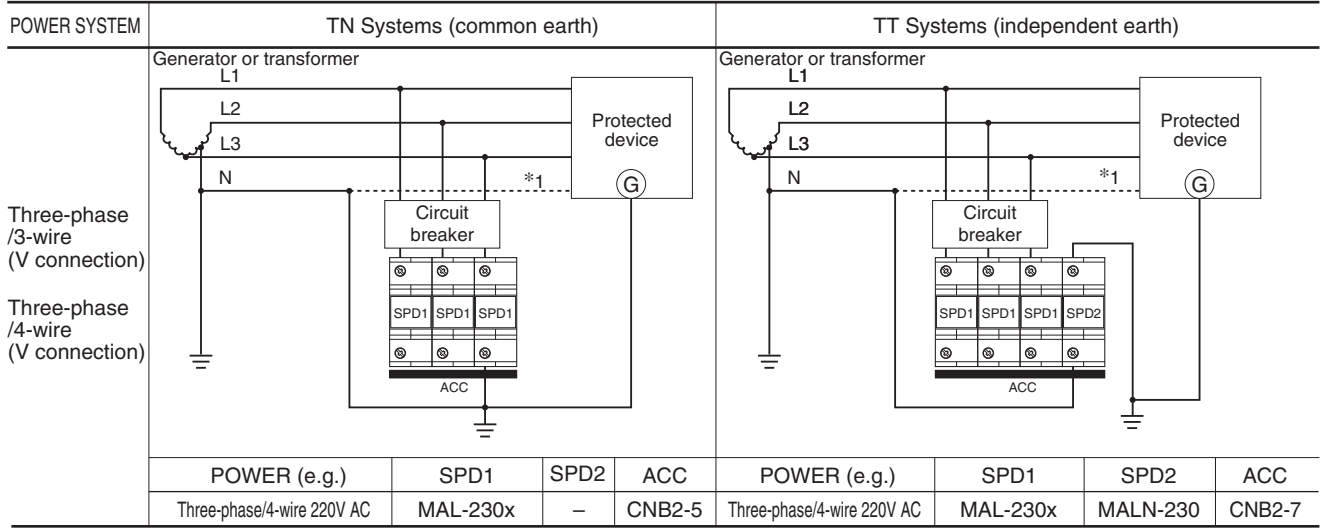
POWER SYSTEM

TN Systems (common earth)

TT Systems (independent earth)

Three-phase /3-wire (V connection)

Three-phase /4-wire (V connection)

Generator or transformer
L1
L2
L3
N
Protected device
*1
G
Circuit breaker
SPD1 SPD1 SPD1
ACC

Generator or transformer
L1
L2
L3
N
Protected device
*1
G
Circuit breaker
SPD1 SPD1 SPD1 SPD2
ACC

| POWER (e.g.) | SPD1 | SPD2 | ACC | POWER (e.g.) | SPD1 | SPD2 | ACC |
|---|---|---|---|---|---|---|---|
| Three-phase/4-wire 220V AC | MAL-230x | – | CNB2-5 | Three-phase/4-wire 220V AC | MAL-230x | MALN-230 | CNB2-7 |